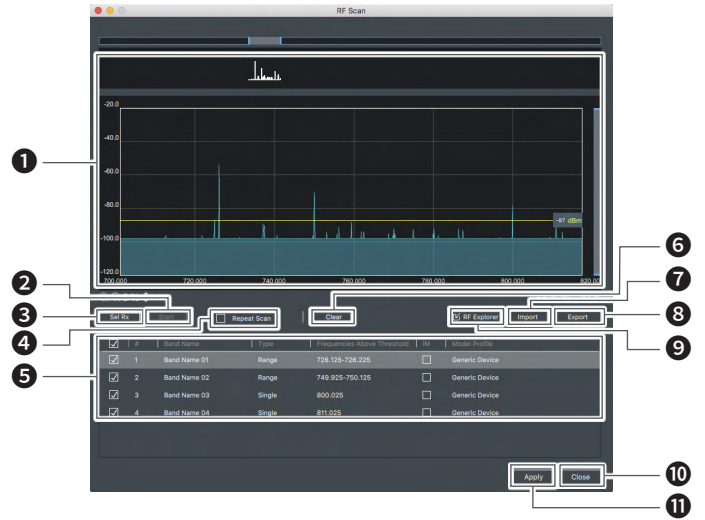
RF Scan

-20.0
-40.0
-60.0
-80.0
-100.0
-120.0
-87 dBm

700.000
720.000
740.000
760.000
780.000
800.000
820.000

1
2
3
4
5
6
7
8
9
10
11

Sel Rx
Start
Repeat Scan
Clear
RF Explorer
Import
Export

| # | Band Name | Type | Frequencies Above Threshold | IM | Model Profile |
|---|---|---|---|---|---|
| 1 | Band Name 01 | Range | 726.125-726.225 | | Generic Device |
| 2 | Band Name 02 | Range | 749.925-750.125 | | Generic Device |
| 3 | Band Name 03 | Single | 800.025 | | Generic Device |
| 4 | Band Name 04 | Single | 811.025 | | Generic Device |

Apply
Close